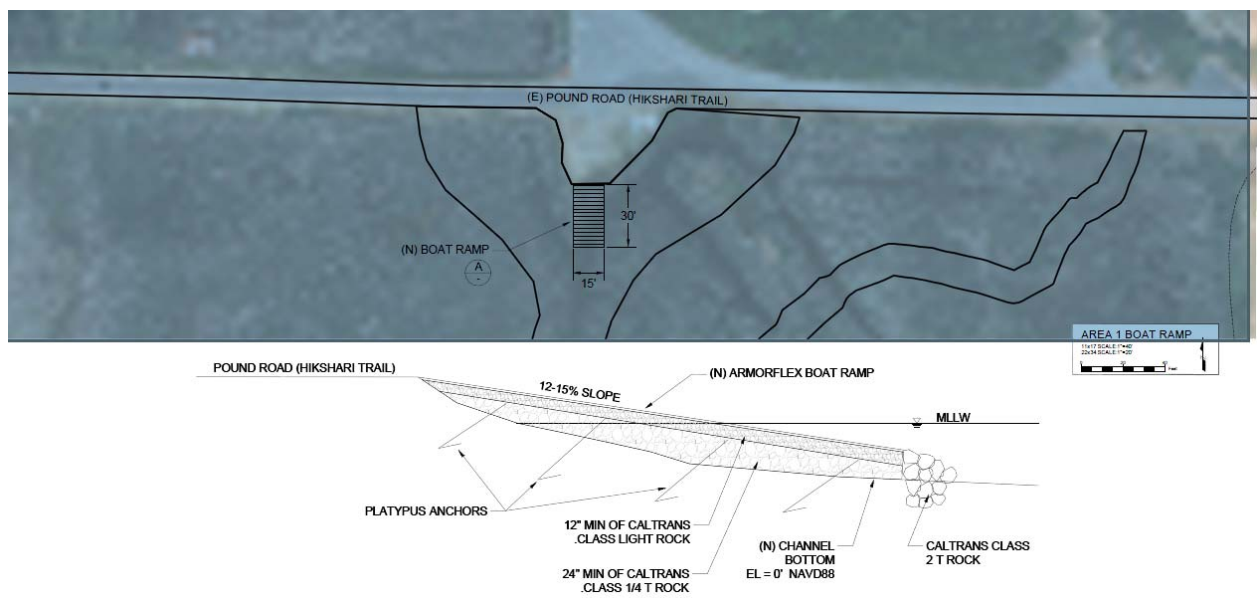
(E) POUND ROAD (HIKSHARI TRAIL)

30'

(N) BOAT RAMP

A
-

15'

AREA 1 BOAT RAMP
11x17 SCALE:1"=40'
22x34 SCALE:1"=20'
0 20 40 Feet

POUND ROAD (HIKSHARI TRAIL)

12-15% SLOPE

(N) ARMORFLEX BOAT RAMP

MLLW

PLATYPUS ANCHORS

12" MIN OF CALTRANS .CLASS LIGHT ROCK

(N) CHANNEL BOTTOM EL = 0' NAVD88

CALTRANS CLASS 2 T ROCK

24" MIN OF CALTRANS .CLASS 1/4 T ROCK